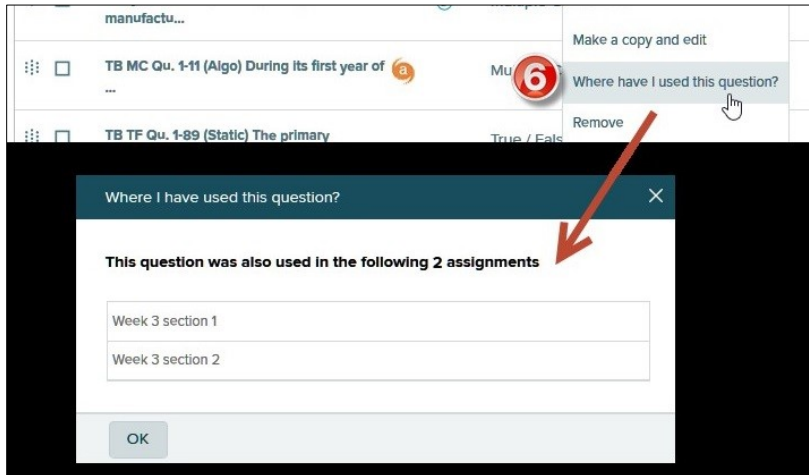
manufactu...

TB MC Qu. 1-11 (Algo) During its first year of ...

Mu

6

TB TF Qu. 1-89 (Static) The primary

True / Fals

Make a copy and edit

Where have I used this question?

Remove

Where I have used this question?

This question was also used in the following 2 assignments

| Week 3 section 1 |
|---|
| Week 3 section 2 |

OK